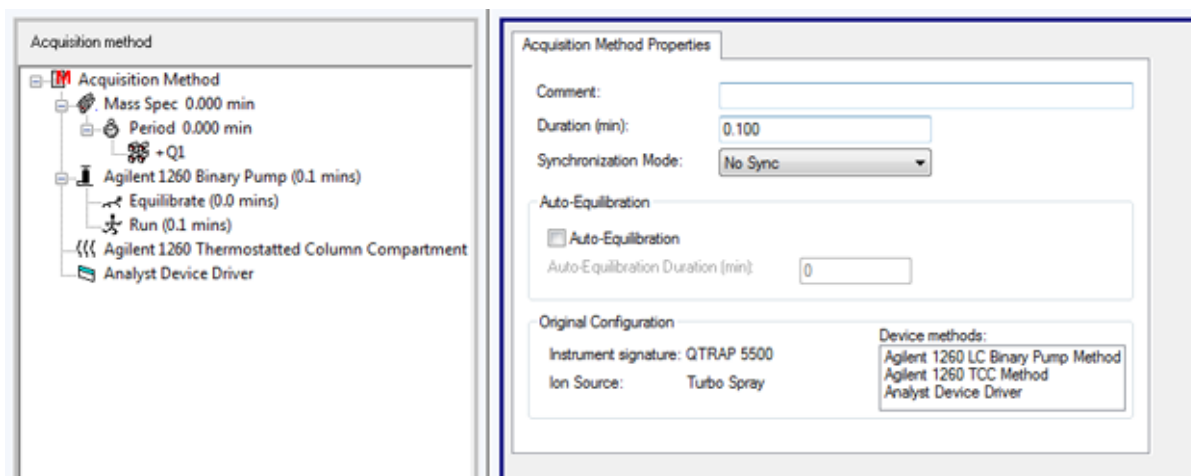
Acquisition method

Acquisition Method
Mass Spec 0.000 min
Period 0.000 min
+Q1
Agilent 1260 Binary Pump (0.1 mins)
Equilibrate (0.0 mins)
Run (0.1 mins)
Agilent 1260 Thermostatted Column Compartment
Analyst Device Driver

Acquisition Method Properties

Comment:
Duration (min): 0.100
Synchronization Mode: No Sync

Auto-Equilibration
Auto-Equilibration
Auto-Equilibration Duration (min): 0

Original Configuration
Instrument signature: QTRAP 5500
Ion Source: Turbo Spray
Device methods:
Agilent 1260 LC Binary Pump Method
Agilent 1260 TCC Method
Analyst Device Driver